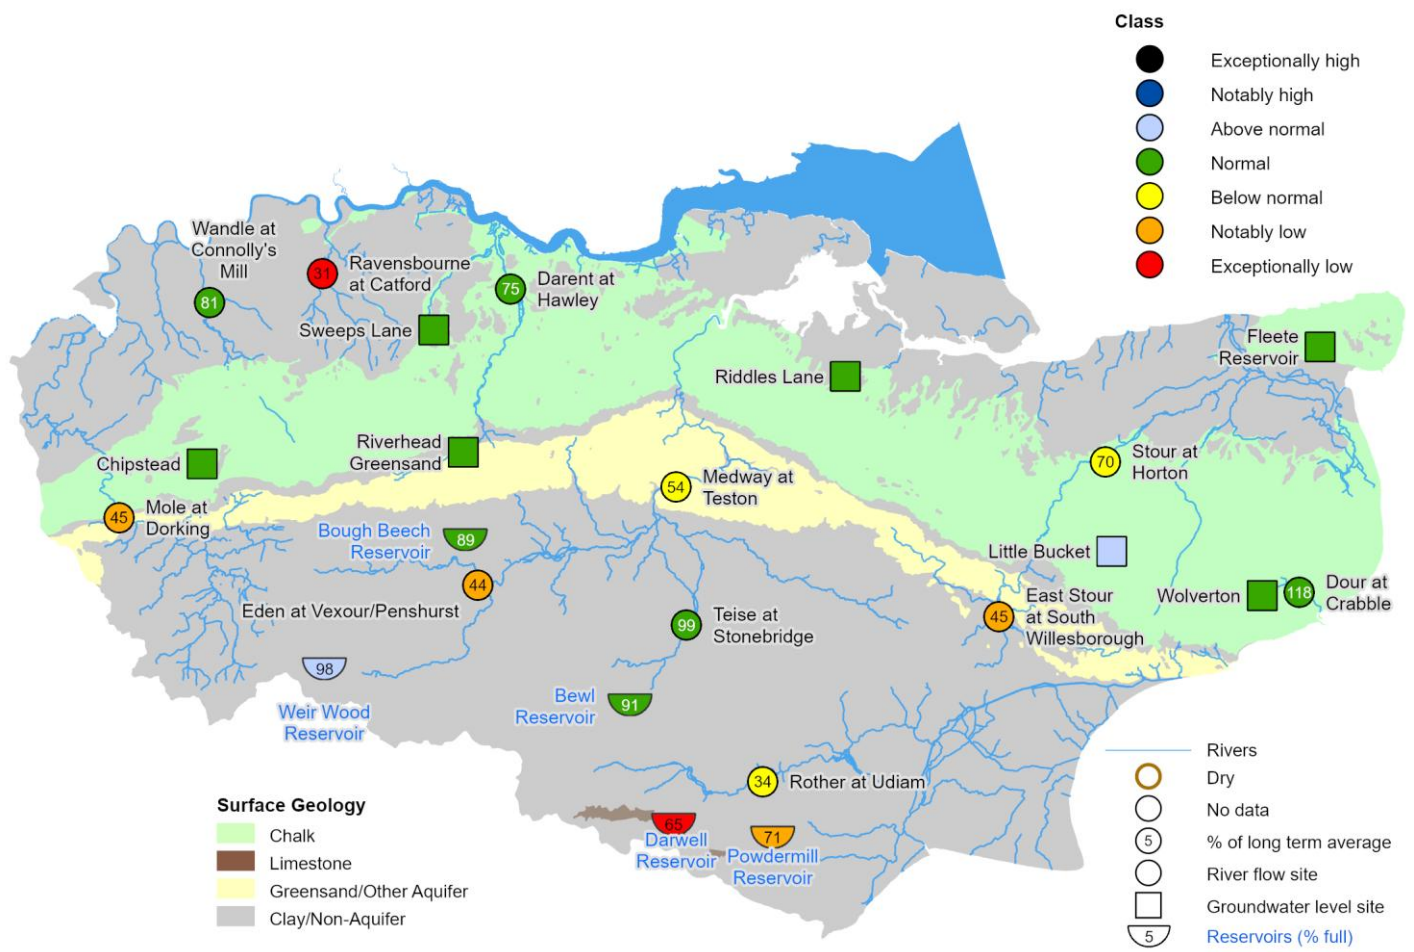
Class
Exceptionally high
Notably high
Above normal
Normal
Below normal
Notably low
Exceptionally low

Wandle at Connolly's Mill
81
31
Ravensbourne at Catford
75
Darent at Hawley
Sweeps Lane
Fleete Reservoir
Riddles Lane
Riverhead Greensand
Chipstead
70
Stour at Horton
54
Medway at Teston
45
Mole at Dorking
Bough Beech Reservoir
89
Little Bucket
44
Eden at Vexour/Penshurst
45
East Stour at South Willesborough
Wolverton
118
Dour at Crabble
99
Teise at Stonebridge
98
Weir Wood Reservoir
Bewl Reservoir
91
34
Rother at Udiam
65
Darwell Reservoir
71
Powdermill Reservoir

Surface Geology
Chalk
Limestone
Greensand/Other Aquifer
Clay/Non-Aquifer

Rivers
Dry
No data
5
% of long term average
River flow site
Groundwater level site
5
Reservoirs (% full)